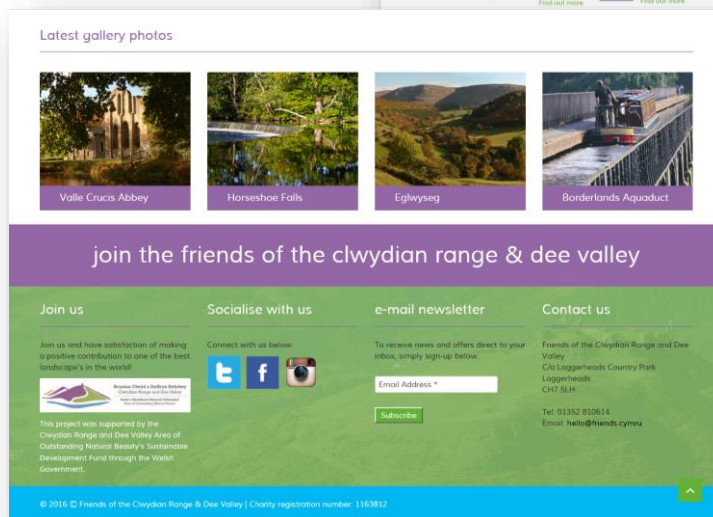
Find out more

Find out more

Latest gallery photos

Valle Crucis Abbey

Horseshoe Falls

Eglwyseg

Borderlands Aquaduct

join the friends of the clwydian range & dee valley

Join us

Join us and have satisfaction of making a positive contribution to one of the best landscape's in the world!

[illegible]

This project was supported by the Clwydian Range and Dee Valley Area of Outstanding Natural Beauty's Sustainable Development Fund through the Welsh Government.

Socialise with us

Connect with us below:

e-mail newsletter

To receive news and offers direct to your inbox, simply sign-up below.

Email Address *

Subscribe

Contact us

Friends of the Clwydian Range and Dee Valley
C/o Loggerheads Country Park
Loggerheads
CH7 5LH

Tel: 01352 810614
Email: hello@friends.cymru

© 2016 © Friends of the Clwydian Range & Dee Valley | Charity registration number: 1163812